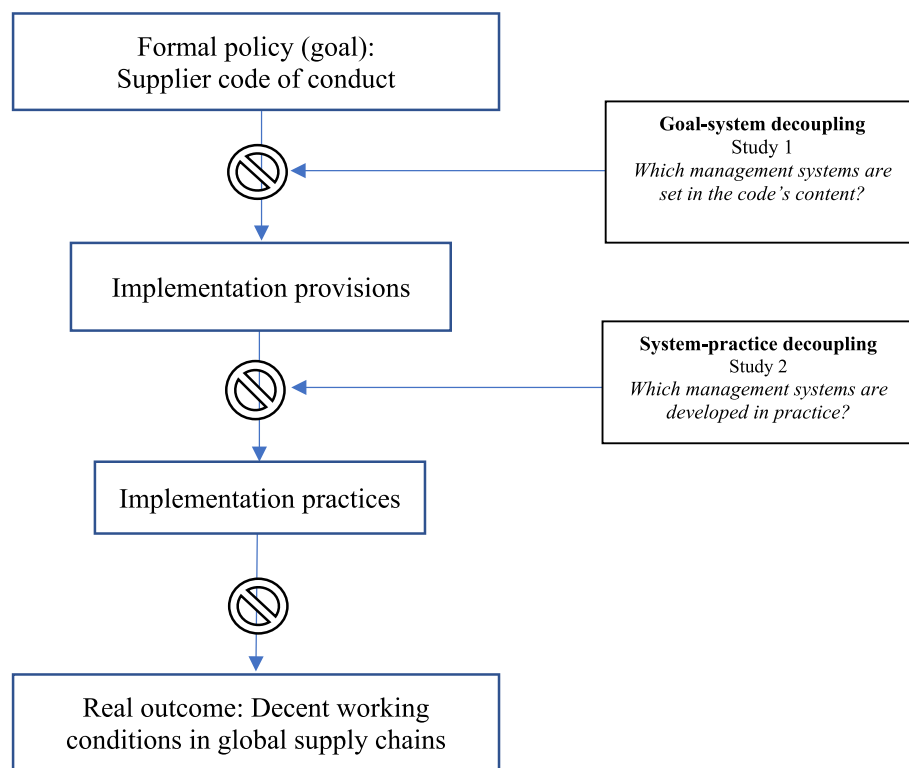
Formal policy (goal):
Supplier code of conduct

Goal-system decoupling
Study 1
*Which management systems are set in the code's content?*

Implementation provisions

System-practice decoupling
Study 2
*Which management systems are developed in practice?*

Implementation practices

Real outcome: Decent working conditions in global supply chains